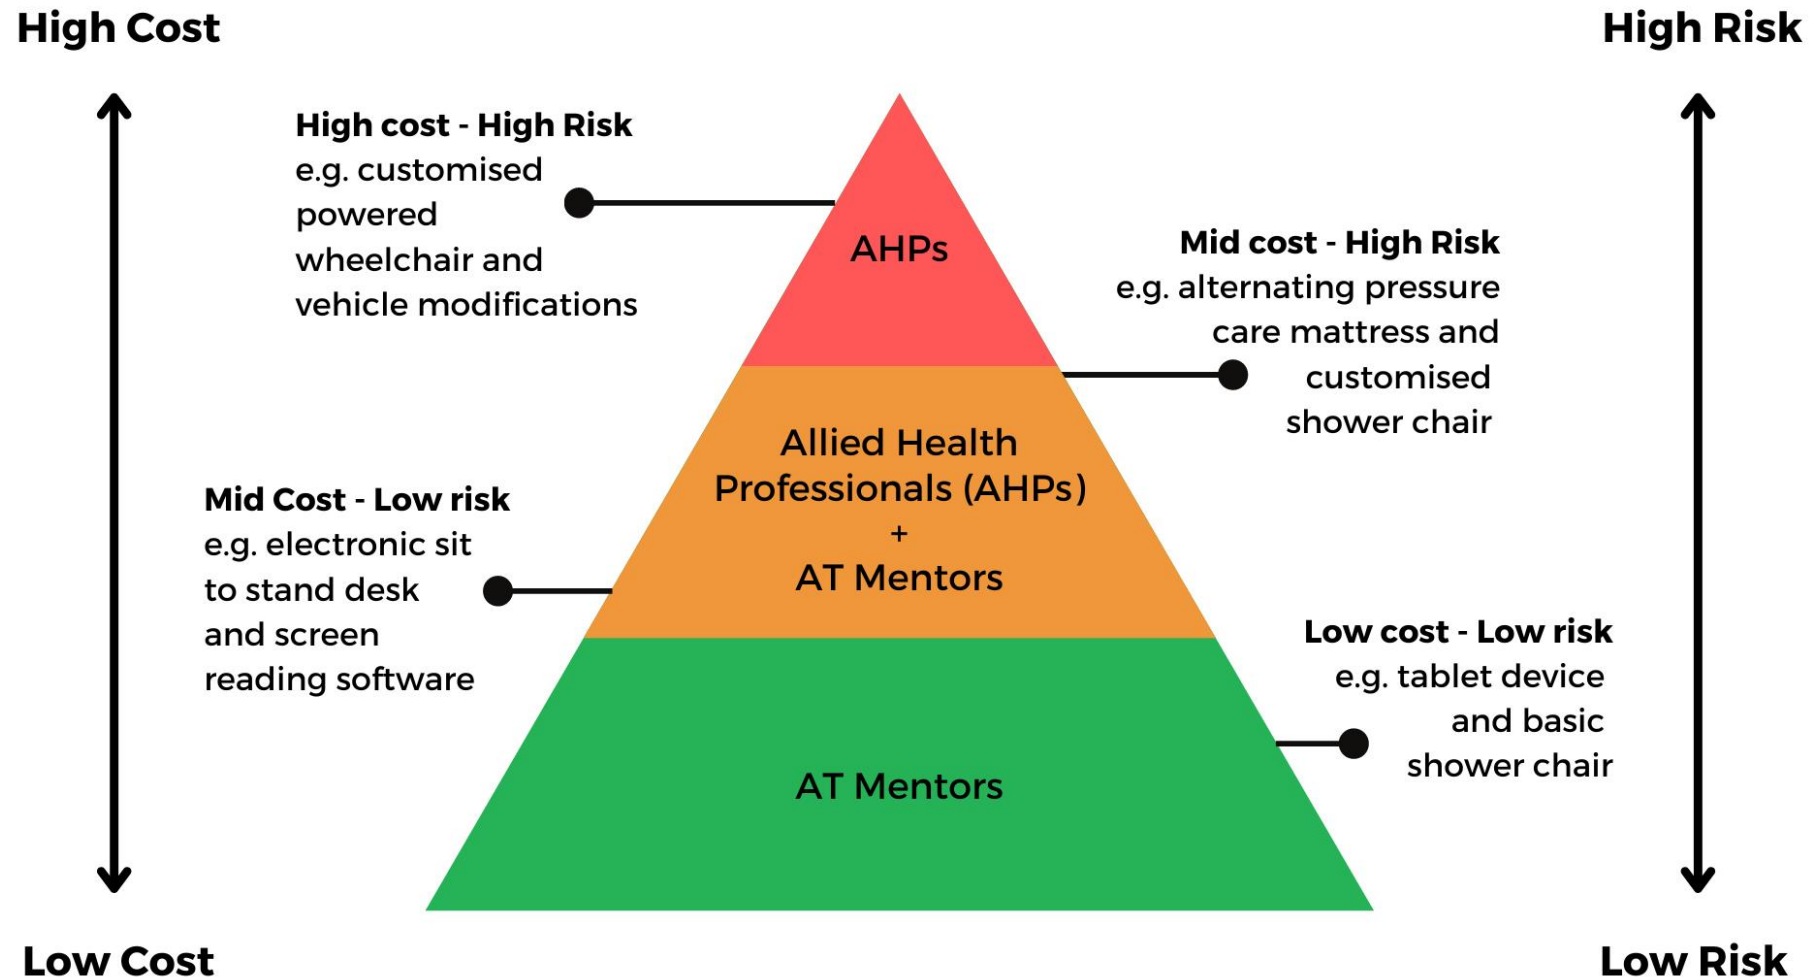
High Cost

High Risk

High cost - High Risk
e.g. customised powered wheelchair and vehicle modifications

AHPs

Mid cost - High Risk
e.g. alternating pressure care mattress and customised shower chair

Allied Health Professionals (AHPs)
+
AT Mentors

Mid Cost - Low risk
e.g. electronic sit to stand desk and screen reading software

Low cost - Low risk
e.g. tablet device and basic shower chair

AT Mentors

Low Cost

Low Risk